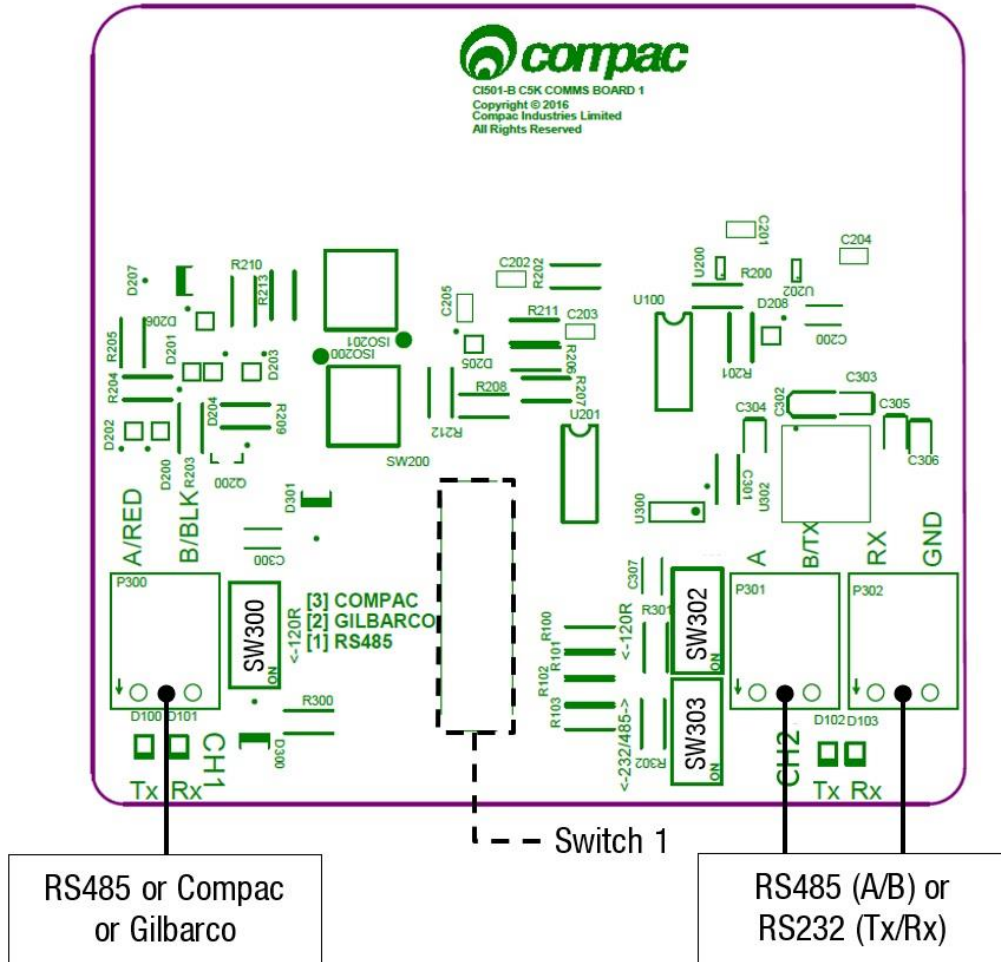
compac

CI501-B C5K COMMS BOARD 1
Copyright © 2016
Compac Industries Limited
All Rights Reserved

C201
C204
C202
R202
U200
R200
U202
R210
R213
D207
D206
C205
R211
C203
U100
D208
C200
ISO201
ISO200
D205
R206
R201
R205
D201
D203
R204
R208
R207
C302
C303
C304
C305
D202
D204
R209
R212
U201
C306
D200
R203
Q200
SW200
C301
U302
U300
D301
A/RED
B/BLK
C300
A
B/TX
RX
GND
P300
SW300
<-120R
[3] COMPAC
[2] GILBARCO
[1] RS485
ON
C307
R100
R301
<-120R
SW302
ON
P301
P302
R101
R102
R103
SW303
ON
<-232/485->
R302
R300
D100 D101
D300
CH1
Tx Rx
D102 D103
CH2
Tx Rx

Switch 1

RS485 or Compac or Gilbarco

RS485 (A/B) or RS232 (Tx/Rx)